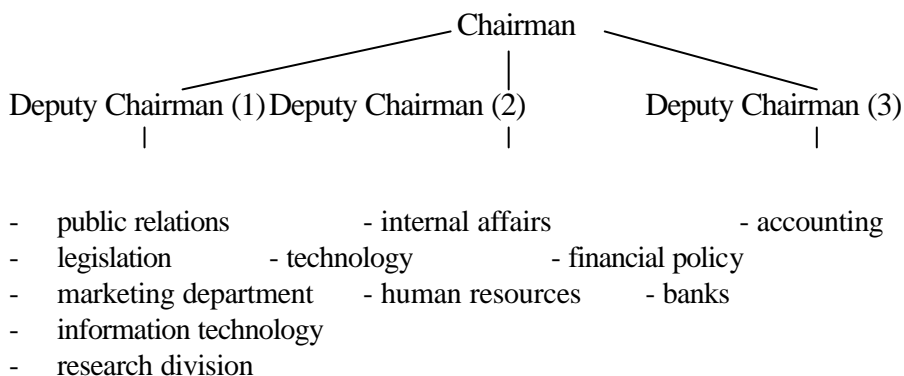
Chairman

Deputy Chairman (1) Deputy Chairman (2) Deputy Chairman (3)

- public relations - internal affairs - accounting
- legislation - technology - financial policy
- marketing department - human resources - banks
- information technology
- research division